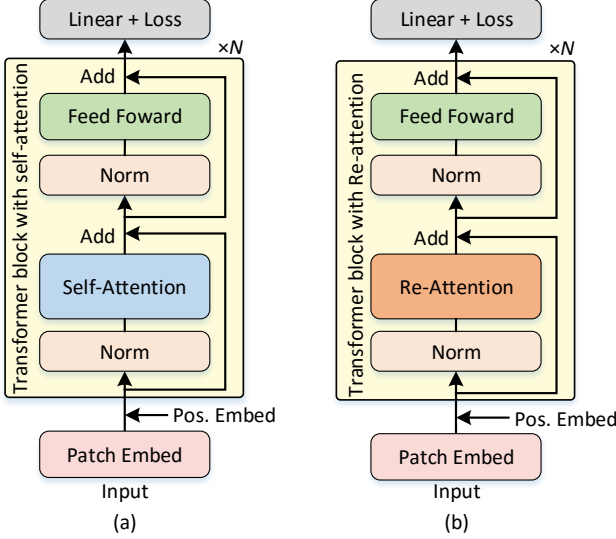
Linear + Loss

×N

Add

Feed Foward

Norm

Add

Self-Attention

Norm

Transformer block with self-attention

Pos. Embed

Patch Embed

Input

(a)

Linear + Loss

×N

Add

Feed Foward

Norm

Add

Re-Attention

Norm

Transformer block with Re-attention

Pos. Embed

Patch Embed

Input

(b)